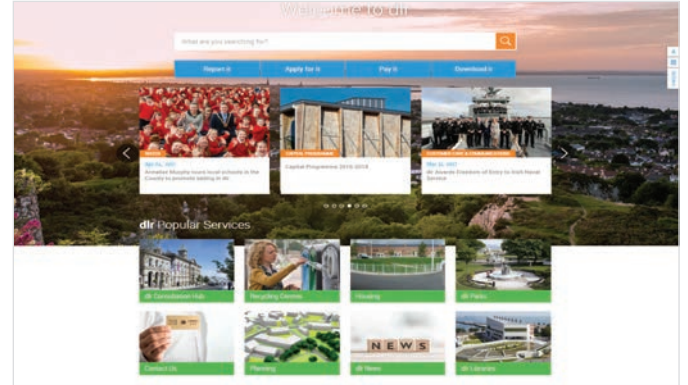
Welcome to dlr

What are you searching for?

Report it

Apply for it

Pay it

Download it

Apr 04, 2017

Annalise Murphy visits local schools in the County to promote sailing in dlr

CAPITAL PROGRAMME

Capital Programme 2016-2018

Mar 20, 2017

dlr Awards Freedom of Entry to Irish Naval Service

dlr Popular Services

dlr Consultation Hub

Recycling Centres

Housing

dlr Parks

Contact Us

Planning

NEWS

dlr News

dlr Libraries